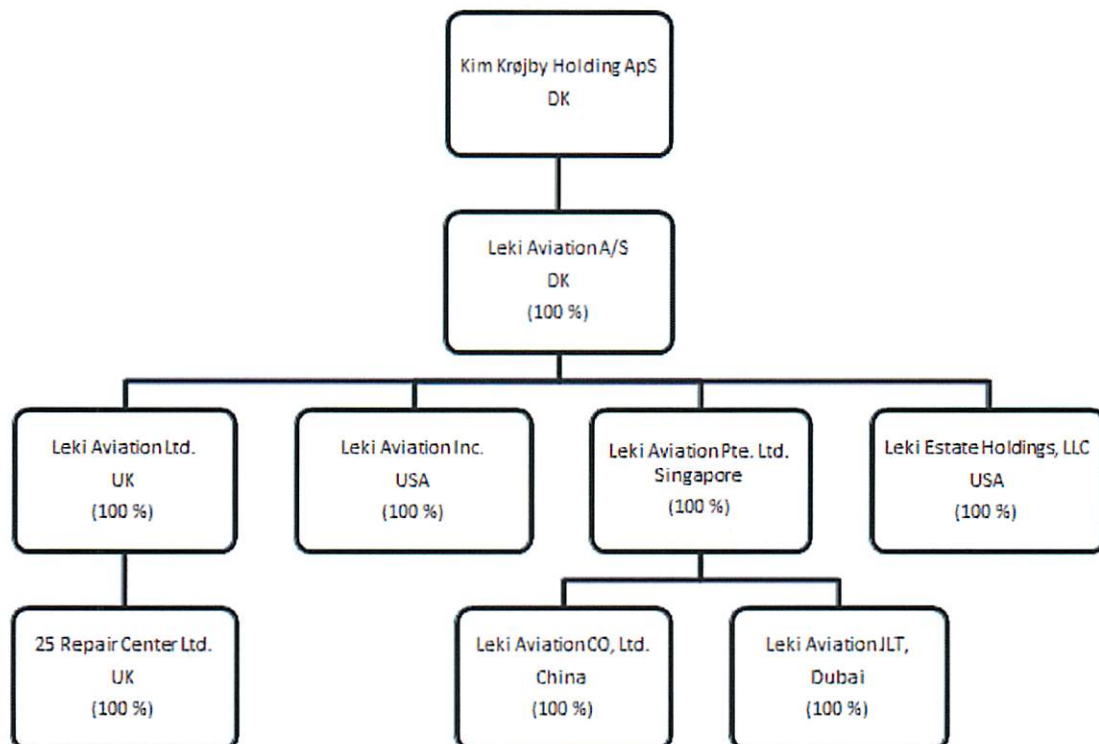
Kim Krøjby Holding ApS
DK

Leki Aviation A/S
DK
(100 %)

Leki Aviation Ltd.
UK
(100 %)

Leki Aviation Inc.
USA
(100 %)

Leki Aviation Pte. Ltd.
Singapore
(100 %)

Leki Estate Holdings, LLC
USA
(100 %)

25 Repair Center Ltd.
UK
(100 %)

Leki Aviation CO, Ltd.
China
(100 %)

Leki Aviation JLT,
Dubai
(100 %)